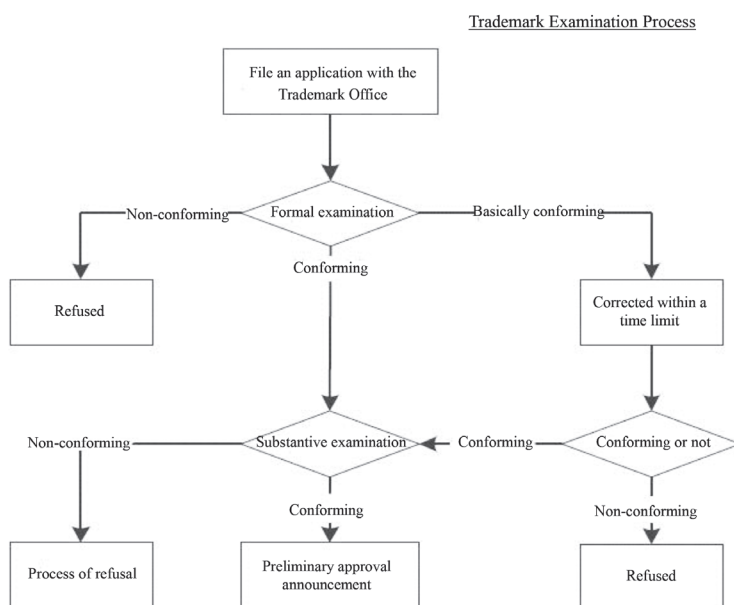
Trademark Examination Process

File an application with the Trademark Office

Non-conforming

Formal examination

Basically conforming

Conforming

Refused

Corrected within a time limit

Non-conforming

Substantive examination

Conforming

Conforming or not

Conforming

Non-conforming

Process of refusal

Preliminary approval announcement

Refused